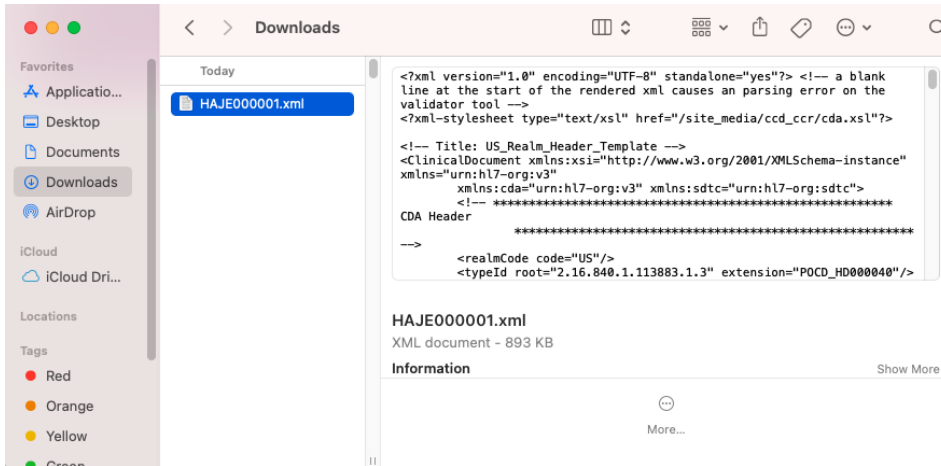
Downloads

Favorites
Applicatio...
Desktop
Documents
Downloads
AirDrop
iCloud
iCloud Dri...
Locations
Tags
Red
Orange
Yellow

Today
HAJE000001.xml

<?xml version="1.0" encoding="UTF-8" standalone="yes"?> <!-- a blank line at the start of the rendered xml causes an parsing error on the validator tool -->
<?xml-stylesheet type="text/xsl" href="/site_media/ccd_ccr/cda.xsl"?>

<!-- Title: US_Realm_Header_Template -->
<ClinicalDocument xmlns:xsi="http://www.w3.org/2001/XMLSchema-instance" xmlns="urn:hl7-org:v3"
xmlns:cda="urn:hl7-org:v3" xmlns:sdtc="urn:hl7-org:sdtc">
<!-- ********************************************************
CDA Header
********************************************************
-->
<realmCode code="US"/>
<typeId root="2.16.840.1.113883.1.3" extension="POCD_HD000040"/>

HAJE000001.xml
XML document - 893 KB
Information
Show More
More...